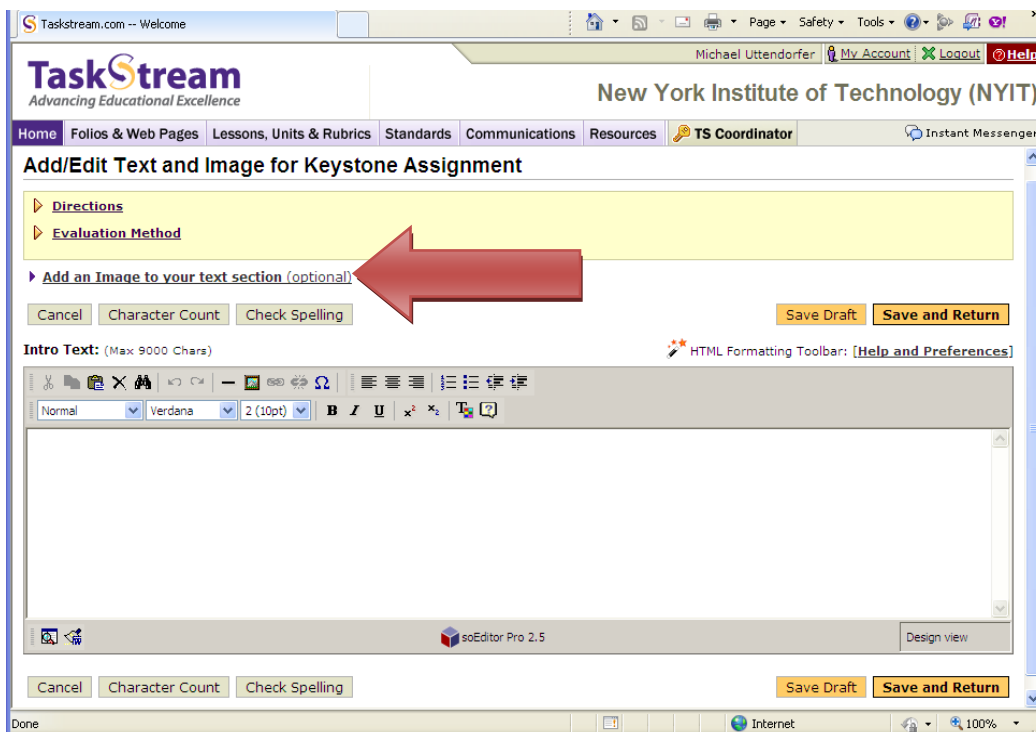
Taskstream.com -- Welcome

Page ▾ Safety ▾ Tools ▾

Michael Uttendorfer My Account Logout Help

TaskStream
Advancing Educational Excellence

New York Institute of Technology (NYIT)

Home Folios & Web Pages Lessons, Units & Rubrics Standards Communications Resources TS Coordinator Instant Messenger

Add/Edit Text and Image for Keystone Assignment

Directions

Evaluation Method

Add an Image to your text section (optional)

Cancel Character Count Check Spelling Save Draft Save and Return

Intro Text: (Max 9000 Chars) HTML Formatting Toolbar: [Help and Preferences]

Normal Verdana 2 (10pt) B I U

soEditor Pro 2.5 Design view

Cancel Character Count Check Spelling Save Draft Save and Return

Done Internet 100%